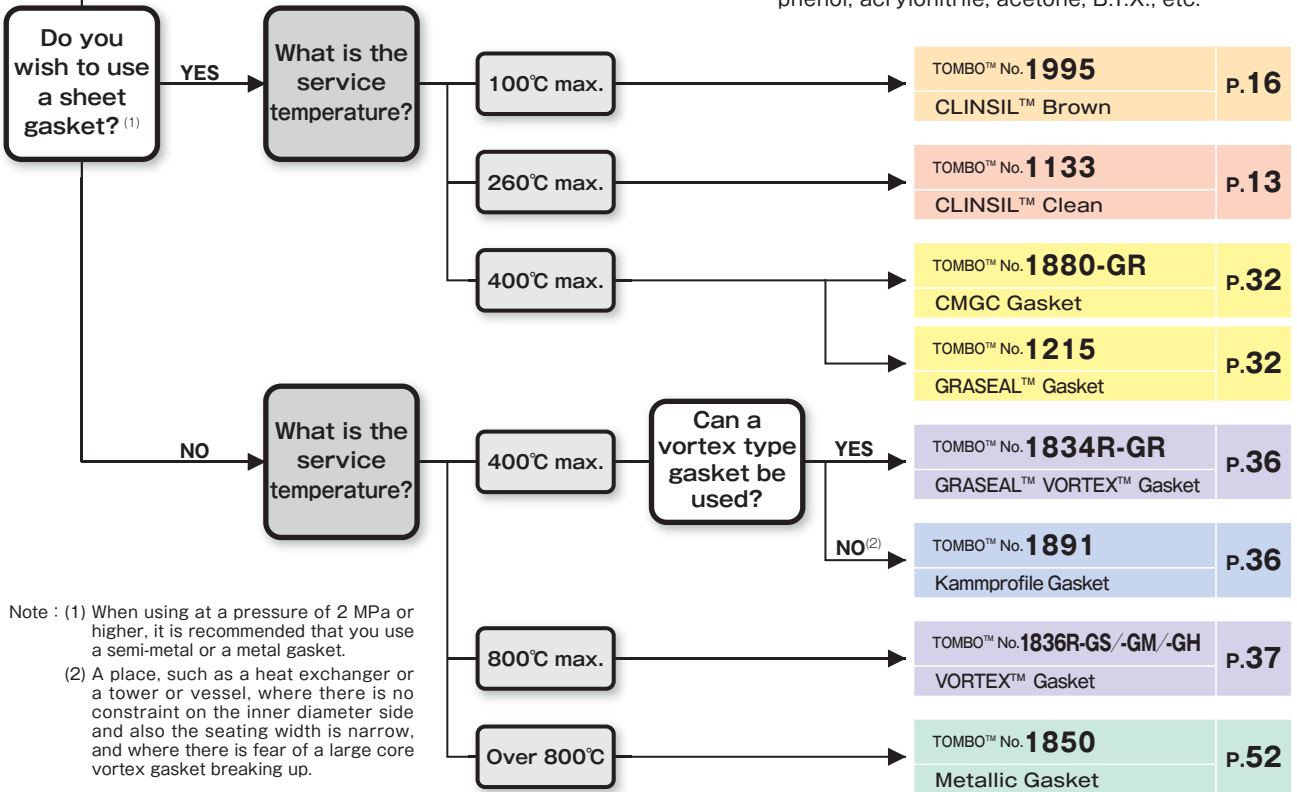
phenol, acrylonitrile, acetone, B.T.X., etc.

Do you wish to use a sheet gasket? (1)

YES

What is the service temperature?

100℃ max.

TOMBO™ No.1995
CLINSIL™ Brown
P.16

260℃ max.

TOMBO™ No.1133
CLINSIL™ Clean
P.13

400℃ max.

TOMBO™ No.1880-GR
CMGC Gasket
P.32

TOMBO™ No.1215
GRASEAL™ Gasket
P.32

NO

What is the service temperature?

400℃ max.

Can a vortex type gasket be used?

YES

TOMBO™ No.1834R-GR
GRASEAL™ VORTEX™ Gasket
P.36

NO(2)

TOMBO™ No.1891
Kammprofile Gasket
P.36

800℃ max.

TOMBO™ No.1836R-GS/-GM/-GH
VORTEX™ Gasket
P.37

Over 800℃

TOMBO™ No.1850
Metallic Gasket
P.52

Note : (1) When using at a pressure of 2 MPa or higher, it is recommended that you use a semi-metal or a metal gasket.
(2) A place, such as a heat exchanger or a tower or vessel, where there is no constraint on the inner diameter side and also the seating width is narrow, and where there is fear of a large core vortex gasket breaking up.